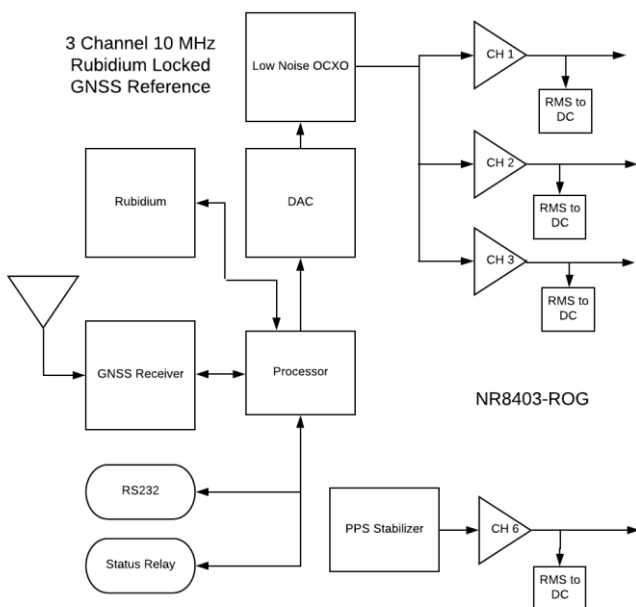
3 Channel 10 MHz Rubidium Locked GNSS Reference

Low Noise OCXO

CH 1

RMS to DC

CH 2

RMS to DC

CH 3

RMS to DC

Rubidium

DAC

GNSS Receiver

Processor

NR8403-ROG

RS232

PPS Stabilizer

CH 6

Status Relay

RMS to DC